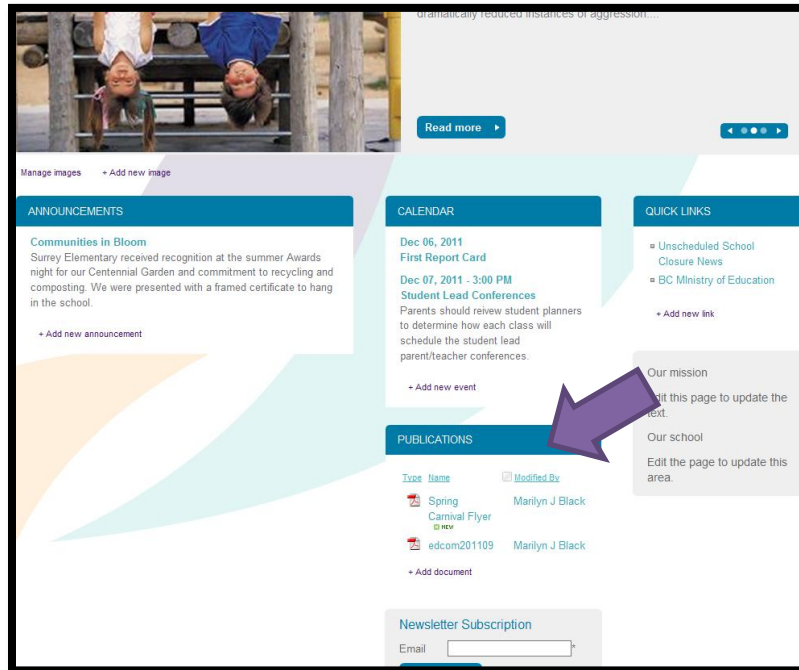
dramatically reduced instances of aggression....

Read more

Manage images + Add new image

ANNOUNCEMENTS

Communities in Bloom
Surrey Elementary received recognition at the summer Awards night for our Centennial Garden and commitment to recycling and composting. We were presented with a framed certificate to hang in the school.

+ Add new announcement

CALENDAR

Dec 06, 2011
First Report Card

Dec 07, 2011 - 3:00 PM
Student Lead Conferences
Parents should reivew student planners to determine how each class will schedule the student lead parent/teacher conferences.

+ Add new event

PUBLICATIONS

| Type | Name | Modified By |
|---|---|---|
| | Spring Carnival Flyer NEW | Marilyn J Black |
| | edcom201109 | Marilyn J Black |

+ Add document

Newsletter Subscription
Email *

QUICK LINKS

Unscheduled School Closure News
BC MInistry of Education

+ Add new link

Our mission
Edit this page to update the text.
Our school
Edit the page to update this area.